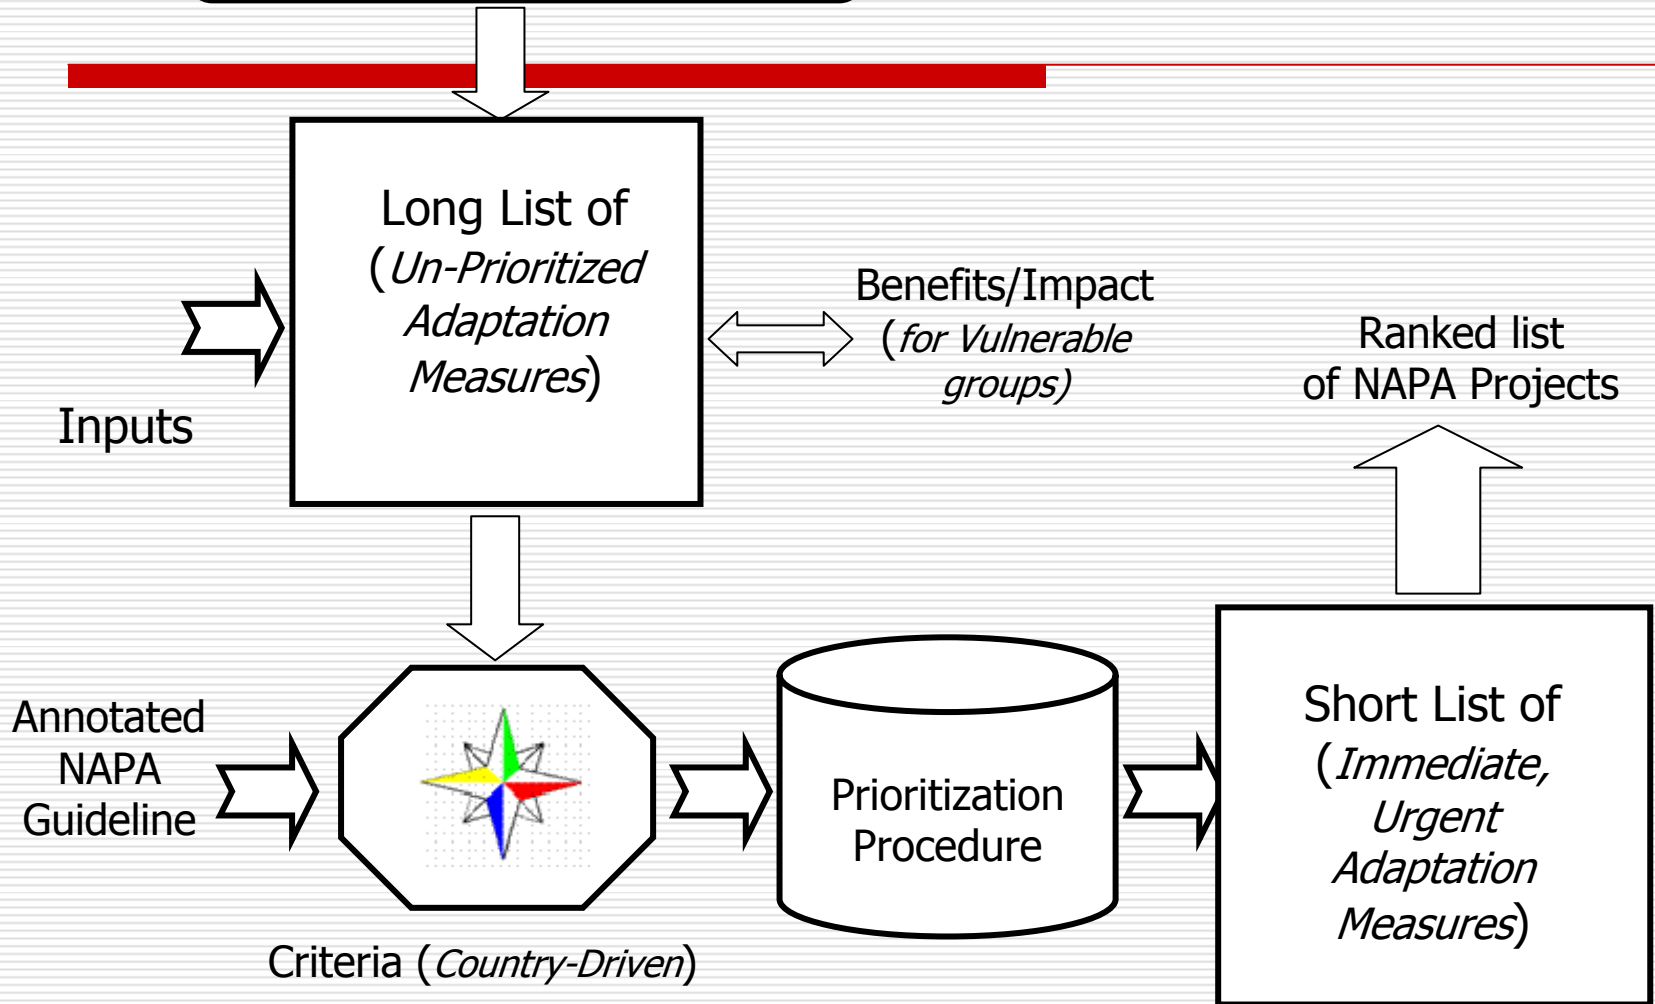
Long List of (*Un-Prioritized Adaptation Measures*)

Benefits/Impact (*for Vulnerable groups)*

Ranked list of NAPA Projects

Inputs

Annotated NAPA Guideline

Prioritization Procedure

Short List of (*Immediate, Urgent Adaptation Measures*)

Criteria (*Country-Driven*)